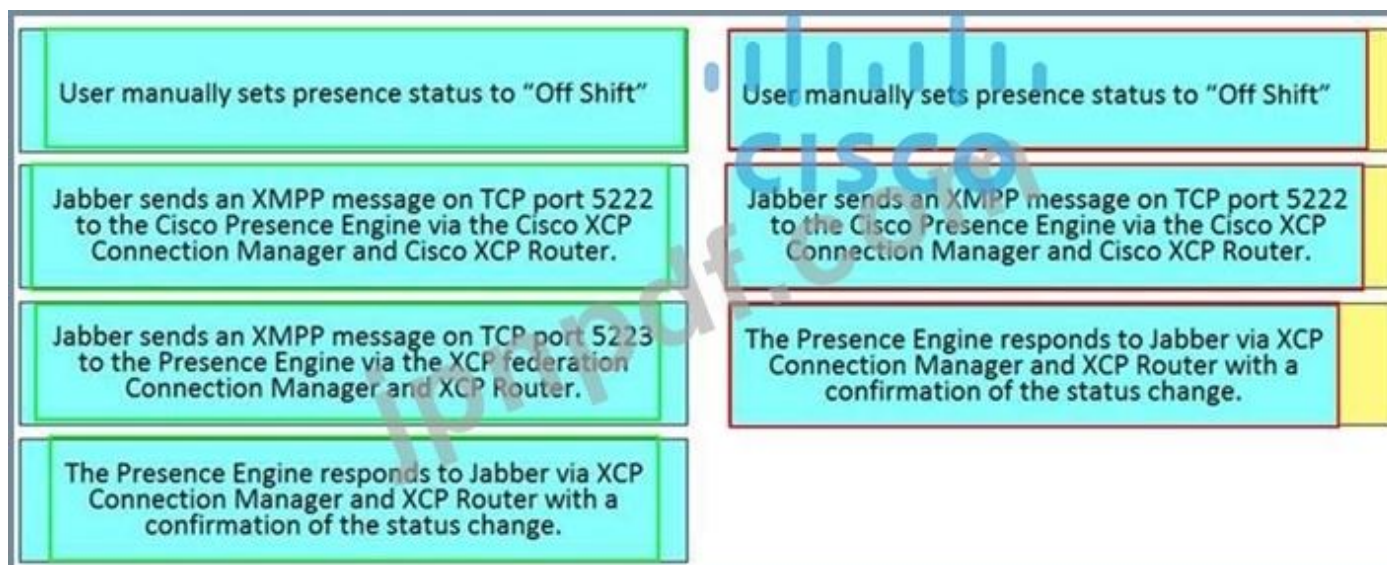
User manually sets presence status to “Off Shift”

Jabber sends an XMPP message on TCP port 5222 to the Cisco Presence Engine via the Cisco XCP Connection Manager and Cisco XCP Router.

Jabber sends an XMPP message on TCP port 5223 to the Presence Engine via the XCP federation Connection Manager and XCP Router.

The Presence Engine responds to Jabber via XCP Connection Manager and XCP Router with a confirmation of the status change.

User manually sets presence status to “Off Shift”

Jabber sends an XMPP message on TCP port 5222 to the Cisco Presence Engine via the Cisco XCP Connection Manager and Cisco XCP Router.

The Presence Engine responds to Jabber via XCP Connection Manager and XCP Router with a confirmation of the status change.

cisco

lpipdf.com